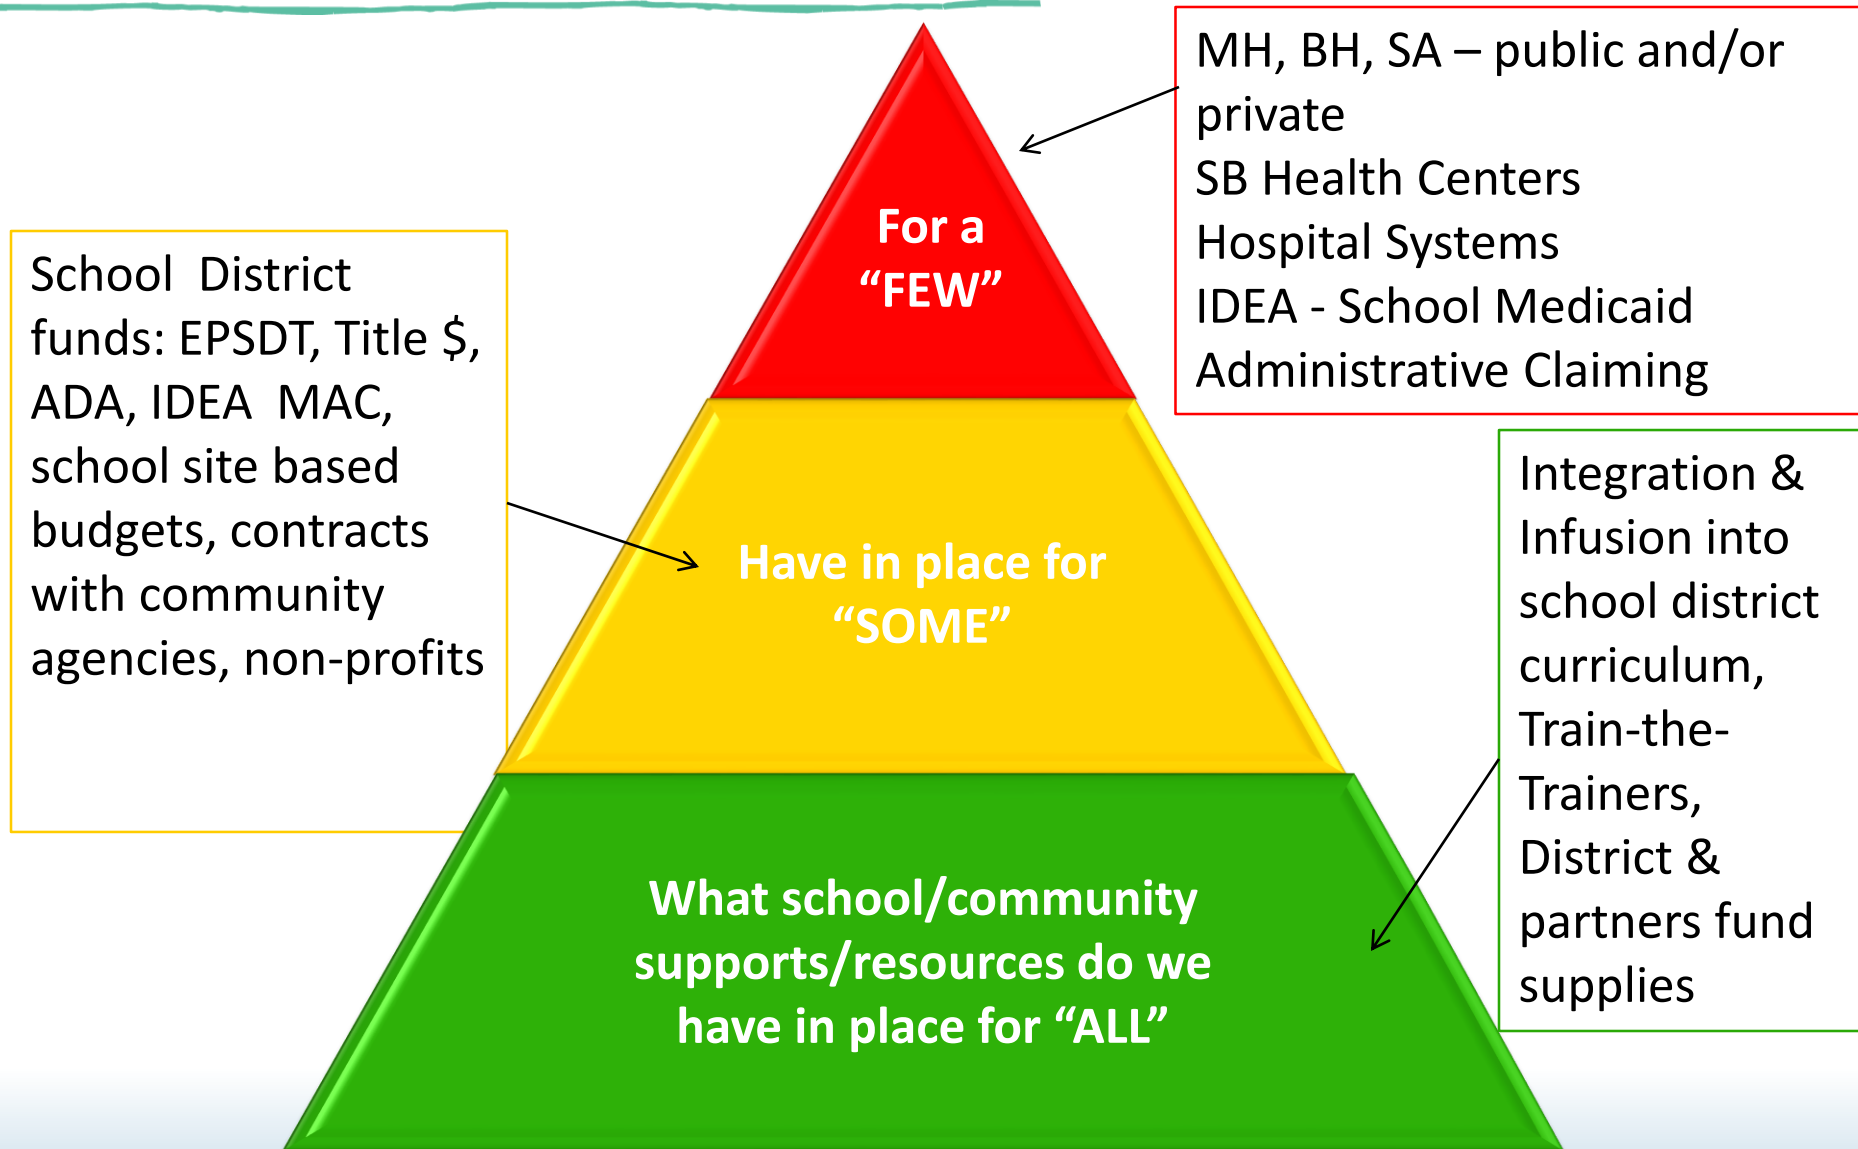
School District funds: EPSDT, Title \$, ADA, IDEA MAC, school site based budgets, contracts with community agencies, non-profits

For a "FEW"

MH, BH, SA – public and/or private
SB Health Centers
Hospital Systems
IDEA - School Medicaid Administrative Claiming

Have in place for "SOME"

What school/community supports/resources do we have in place for "ALL"

Integration & Infusion into school district curriculum, Train-the-Trainers, District & partners fund supplies